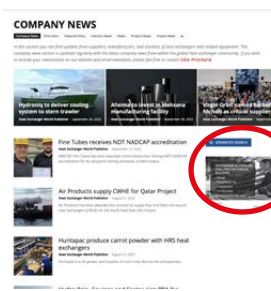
COMPANY NEWS

In this section you can find updates from suppliers, manufacturers, and resellers of heat exchangers and related equipment. The company news section is updated regularly with the latest company news from within the global heat exchanger community. If you wish to include your news please contact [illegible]

Hydrovolt to deliver cooling system to stern trawler

Alfonsmann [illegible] in Mehsana manufacturing facility

Virgin Orbit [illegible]

Fine Tubes receives NDT NADCAP accreditation

Heat Exchanger World Publisher

ADVANCED SEARCH

Air Products supply CWHE for Qatar Project

Heat Exchanger World Publisher

Huntapac produce carrot powder with HRS heat exchangers

Heat Exchanger World Publisher

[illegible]